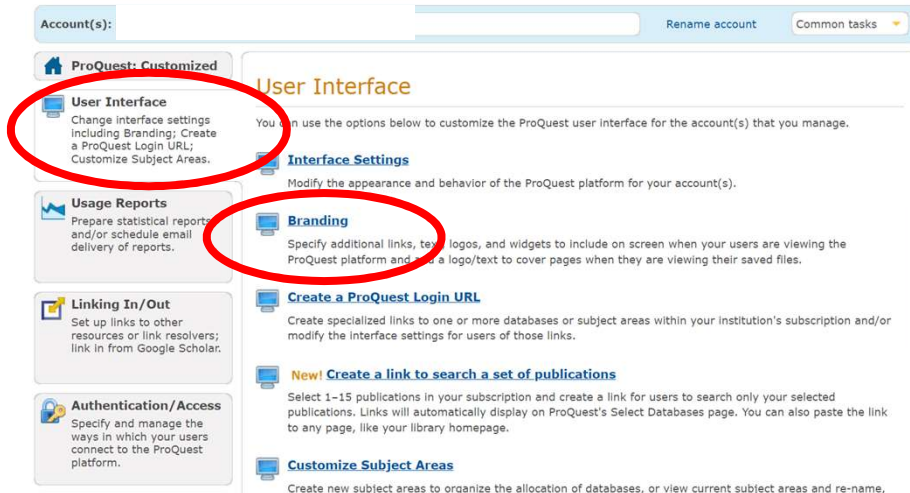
Account(s):

Rename account

Common tasks

ProQuest: Customized

User Interface
Change interface settings including Branding; Create a ProQuest Login URL; Customize Subject Areas.

Usage Reports
Prepare statistical reports and/or schedule email delivery of reports.

Linking In/Out
Set up links to other resources or link resolvers; link in from Google Scholar.

Authentication/Access
Specify and manage the ways in which your users connect to the ProQuest platform.

User Interface

You can use the options below to customize the ProQuest user interface for the account(s) that you manage.

Interface Settings
Modify the appearance and behavior of the ProQuest platform for your account(s).

Branding
Specify additional links, text, logos, and widgets to include on screen when your users are viewing the ProQuest platform and add a logo/text to cover pages when they are viewing their saved files.

Create a ProQuest Login URL
Create specialized links to one or more databases or subject areas within your institution's subscription and/or modify the interface settings for users of those links.

New! Create a link to search a set of publications
Select 1-15 publications in your subscription and create a link for users to search only your selected publications. Links will automatically display on ProQuest's Select Databases page. You can also paste the link to any page, like your library homepage.

Customize Subject Areas
Create new subject areas to organize the allocation of databases, or view current subject areas and re-name,